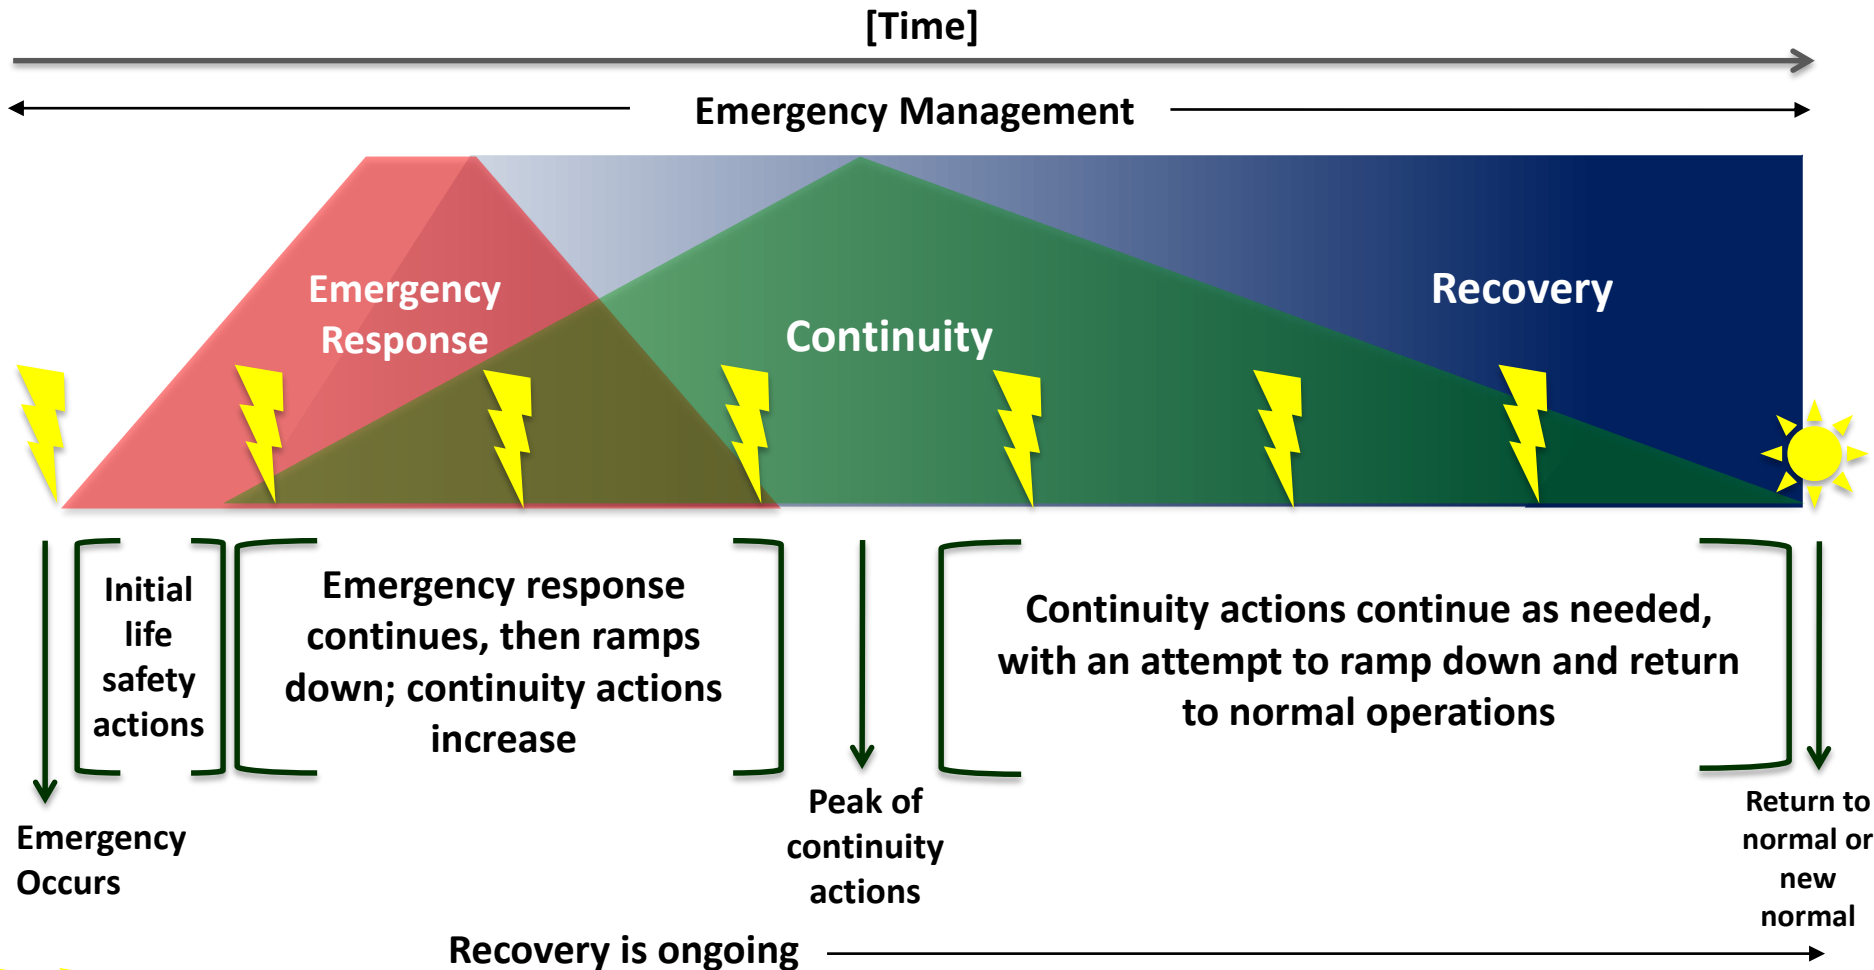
[Time]

Emergency Management

Emergency Response

Continuity

Recovery

Emergency Occurs

Initial life safety actions

Emergency response continues, then ramps down; continuity actions increase

Peak of continuity actions

Continuity actions continue as needed, with an attempt to ramp down and return to normal operations

Return to normal or new normal

Recovery is ongoing